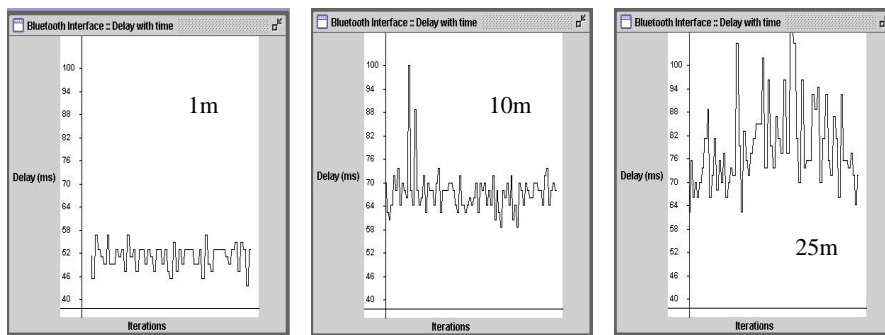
Bluetooth Interface :: Delay with time

100
94
88
82
76
70
64
58
52
46
40

Delay (ms)

1m

Iterations

Bluetooth Interface :: Delay with time

100
94
88
82
76
70
64
58
52
46
40

Delay (ms)

10m

Iterations

Bluetooth Interface :: Delay with time

100
94
88
82
76
70
64
58
52
46
40

Delay (ms)

25m

Iterations